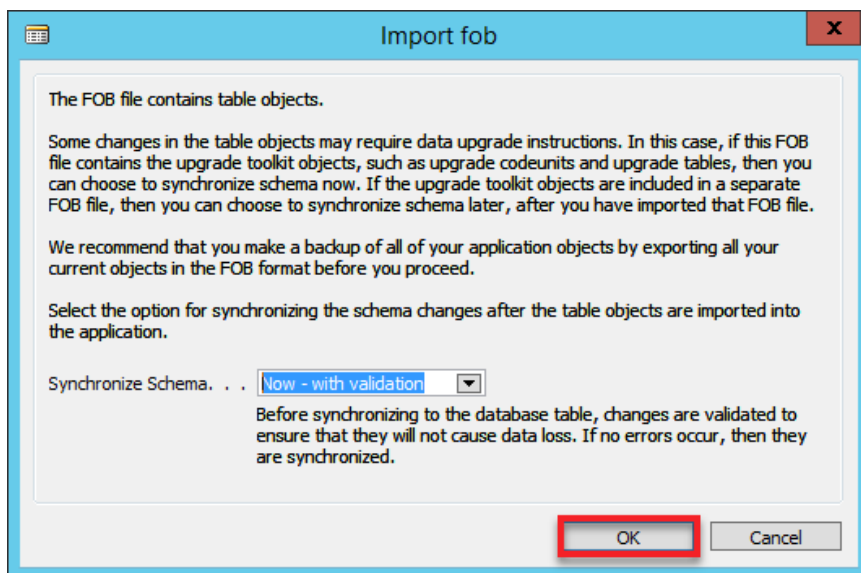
Import fob

The FOB file contains table objects.

Some changes in the table objects may require data upgrade instructions. In this case, if this FOB file contains the upgrade toolkit objects, such as upgrade codeunits and upgrade tables, then you can choose to synchronize schema now. If the upgrade toolkit objects are included in a separate FOB file, then you can choose to synchronize schema later, after you have imported that FOB file.

We recommend that you make a backup of all of your application objects by exporting all your current objects in the FOB format before you proceed.

Select the option for synchronizing the schema changes after the table objects are imported into the application.

Synchronize Schema. . . Now - with validation

Before synchronizing to the database table, changes are validated to ensure that they will not cause data loss. If no errors occur, then they are synchronized.

OK Cancel